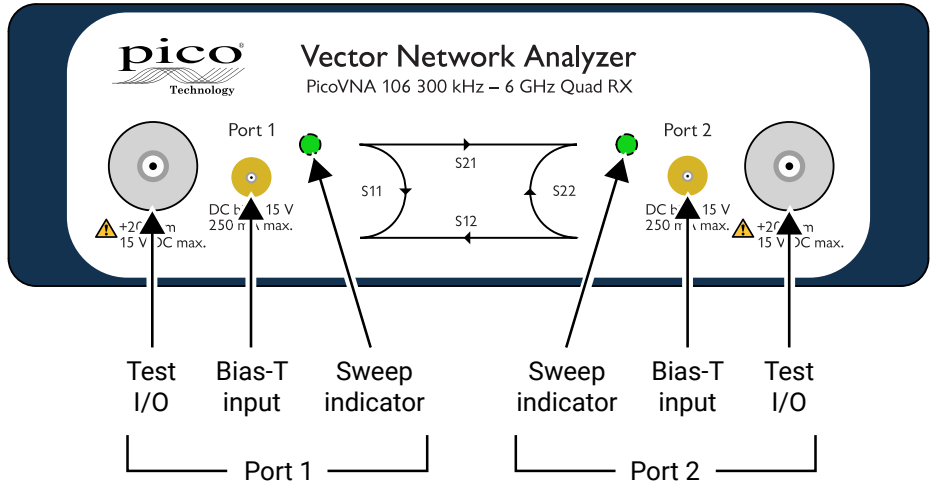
pico
Technology

Vector Network Analyzer
PicoVNA 106 300 kHz – 6 GHz Quad RX

Port 1

Port 2

S21

S11

S22

S12

+20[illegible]m
15 V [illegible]DC max.

DC b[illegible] 15 V
250 m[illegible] max.

DC b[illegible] 15 V
250 m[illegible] max.

+20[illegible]m
15 V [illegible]DC max.

Test I/O

Bias-T input

Sweep indicator

Sweep indicator

Bias-T input

Test I/O

Port 1

Port 2